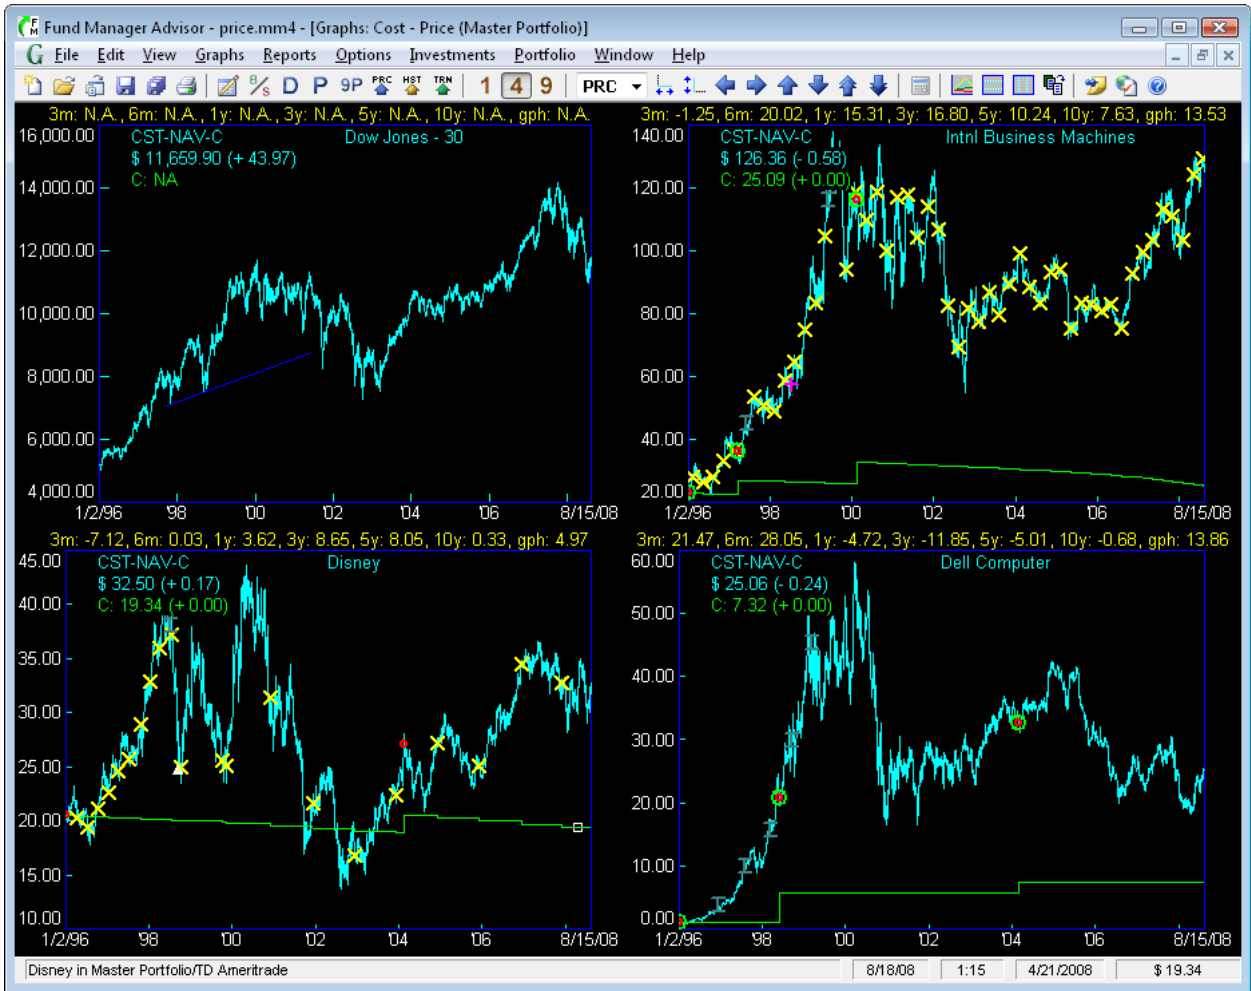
Fund Manager Advisor - price.mm4 - [Graphs: Cost - Price (Master Portfolio)]

File Edit View Graphs Reports Options Investments Portfolio Window Help

D P 9P PRC HST TRN 1 4 9 PRC

3m: N.A., 6m: N.A., 1y: N.A., 3y: N.A., 5y: N.A., 10y: N.A., gph: N.A.
CST-NAV-C
$ 11,659.90 (+ 43.97)
C: NA
Dow Jones - 30
16,000.00
14,000.00
12,000.00
10,000.00
8,000.00
6,000.00
4,000.00
1/2/96 98 00 02 04 06 8/15/08

3m: -1.25, 6m: 20.02, 1y: 15.31, 3y: 16.80, 5y: 10.24, 10y: 7.63, gph: 13.53
CST-NAV-C
$ 126.36 (- 0.58)
C: 25.09 (+ 0.00)
Intnl Business Machines
140.00
120.00
100.00
80.00
60.00
40.00
20.00
1/2/96 98 00 02 04 06 8/15/08

3m: -7.12, 6m: 0.03, 1y: 3.62, 3y: 8.65, 5y: 8.05, 10y: 0.33, gph: 4.97
CST-NAV-C
$ 32.50 (+ 0.17)
C: 19.34 (+ 0.00)
Disney
45.00
40.00
35.00
30.00
25.00
20.00
15.00
10.00
1/2/96 98 00 02 04 06 8/15/08

3m: 21.47, 6m: 28.05, 1y: -4.72, 3y: -11.85, 5y: -5.01, 10y: -0.68, gph: 13.86
CST-NAV-C
$ 25.06 (- 0.24)
C: 7.32 (+ 0.00)
Dell Computer
60.00
50.00
40.00
30.00
20.00
10.00
0.00
1/2/96 98 00 02 04 06 8/15/08

Disney in Master Portfolio/TD Ameritrade | 8/18/08 | 1:15 | 4/21/2008 | $ 19.34